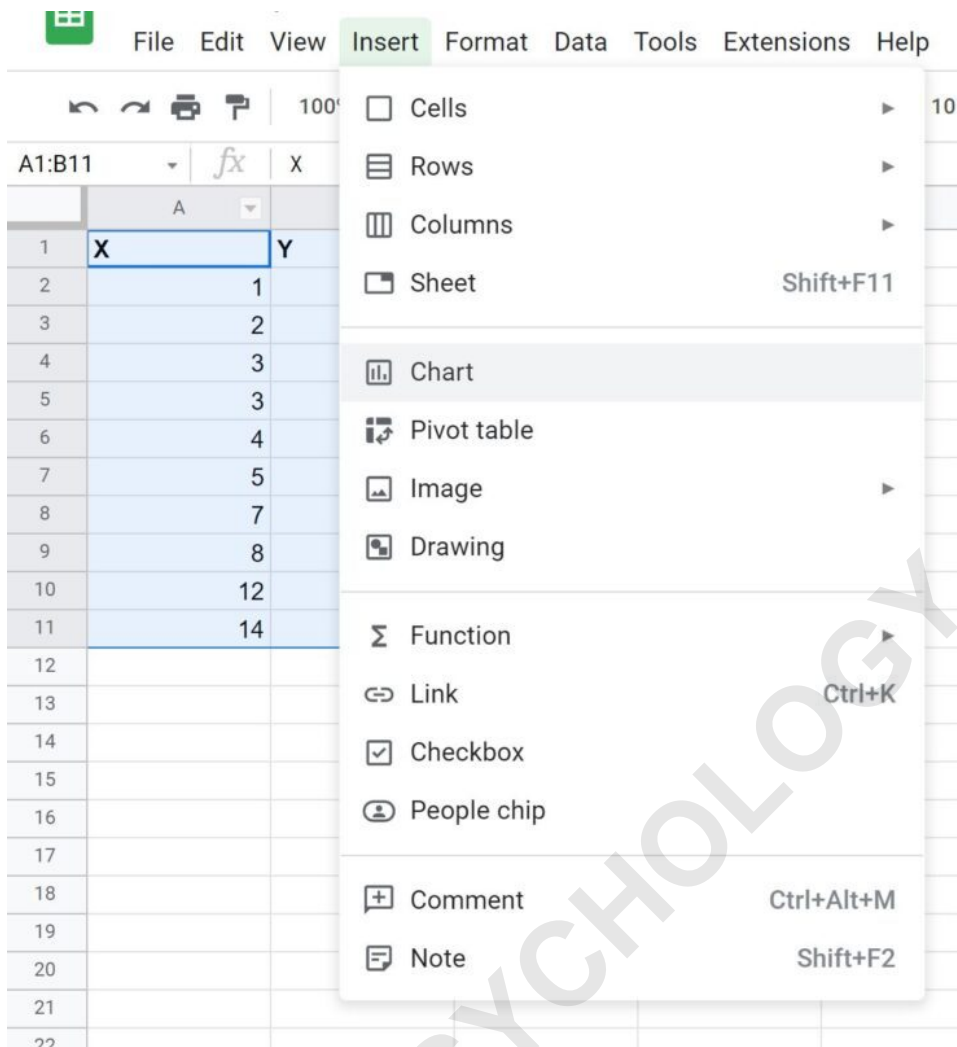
File Edit View Insert Format Data Tools Extensions Help

100 10

A1:B11 $fx$ X

| | A | |
|---|---|---|
| 1 | X | Y |
| 2 | 1 | |
| 3 | 2 | |
| 4 | 3 | |
| 5 | 3 | |
| 6 | 4 | |
| 7 | 5 | |
| 8 | 7 | |
| 9 | 8 | |
| 10 | 12 | |
| 11 | 14 | |
| 12 | | |
| 13 | | |
| 14 | | |
| 15 | | |
| 16 | | |
| 17 | | |
| 18 | | |
| 19 | | |
| 20 | | |
| 21 | | |
| 22 | | |

Cells
Rows
Columns
Sheet Shift+F11

Chart
Pivot table
Image
Drawing

Function
Link Ctrl+K
Checkbox
People chip

Comment Ctrl+Alt+M
Note Shift+F2

PSYCHOLOGY